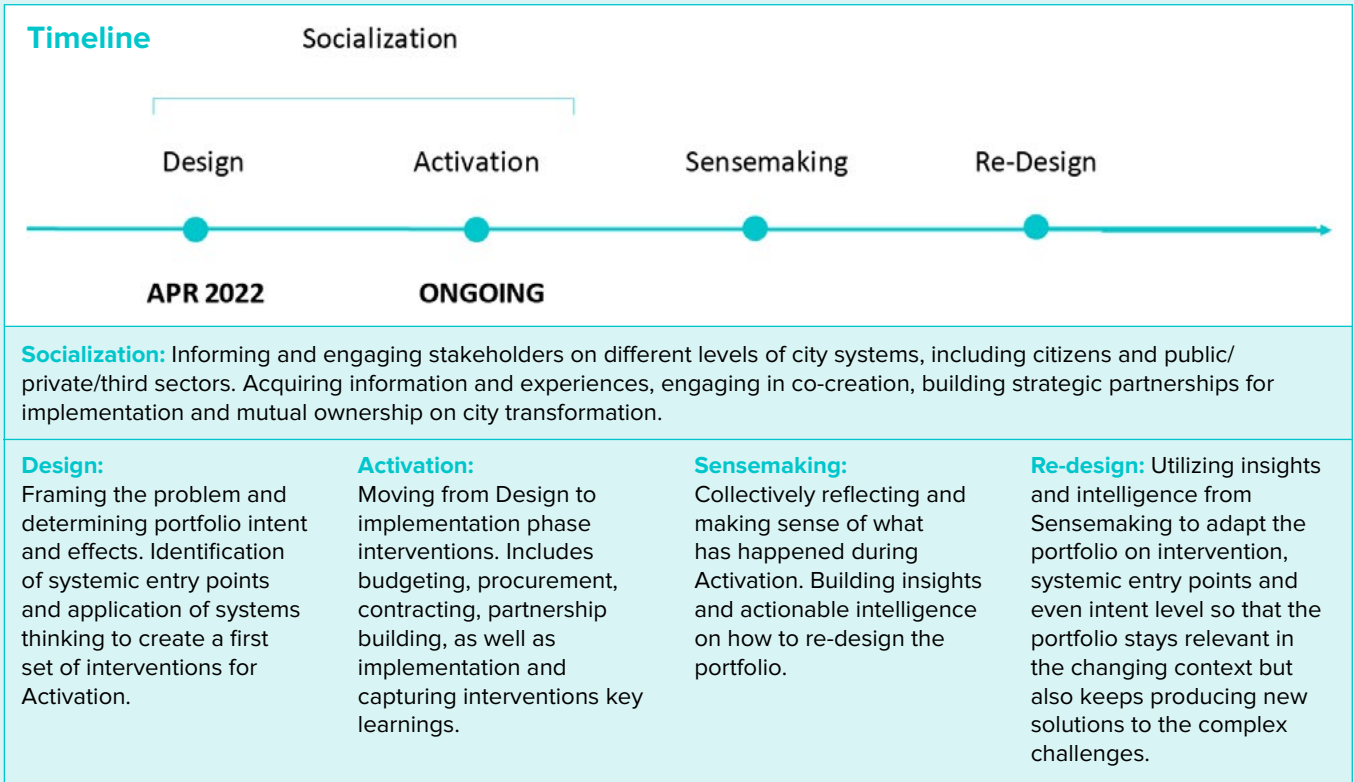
Timeline

Socialization

Design

Activation

Sensemaking

Re-Design

APR 2022

ONGOING

Socialization: Informing and engaging stakeholders on different levels of city systems, including citizens and public/ private/third sectors. Acquiring information and experiences, engaging in co-creation, building strategic partnerships for implementation and mutual ownership on city transformation.

Design:
Framing the problem and determining portfolio intent and effects. Identification of systemic entry points and application of systems thinking to create a first set of interventions for Activation.

Activation:
Moving from Design to implementation phase interventions. Includes budgeting, procurement, contracting, partnership building, as well as implementation and capturing interventions key learnings.

Sensemaking:
Collectively reflecting and making sense of what has happened during Activation. Building insights and actionable intelligence on how to re-design the portfolio.

Re-design: Utilizing insights and intelligence from Sensemaking to adapt the portfolio on intervention, systemic entry points and even intent level so that the portfolio stays relevant in the changing context but also keeps producing new solutions to the complex challenges.